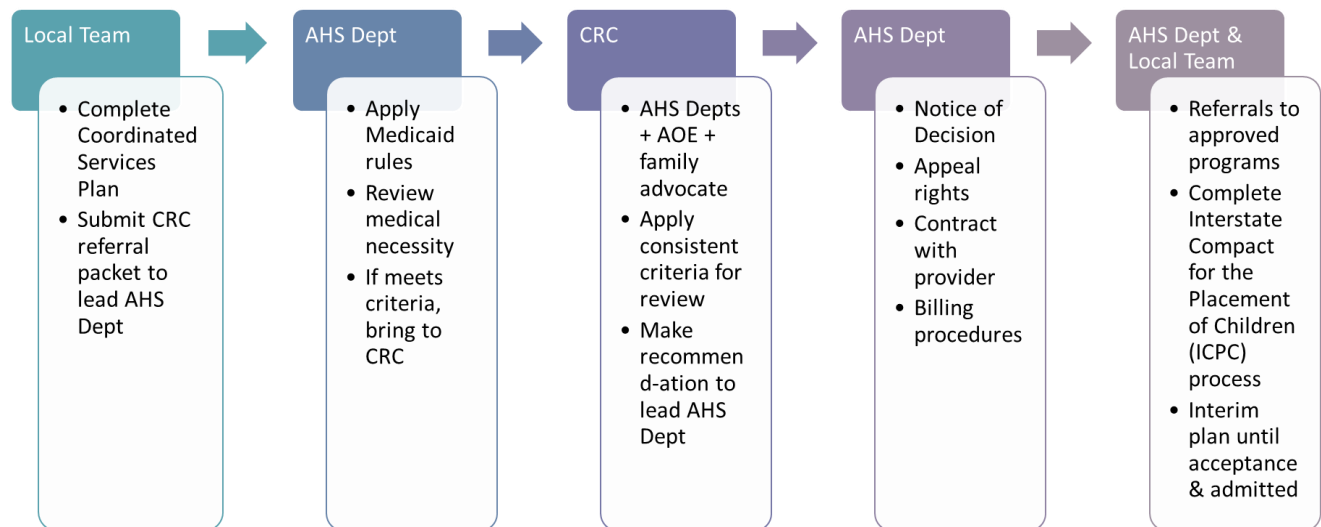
Local Team

- Complete Coordinated Services Plan
- Submit CRC referral packet to lead AHS Dept

AHS Dept

- Apply Medicaid rules
- Review medical necessity
- If meets criteria, bring to CRC

CRC

- AHS Depts + AOE + family advocate
- Apply consistent criteria for review
- Make recommen d-ation to lead AHS Dept

AHS Dept

- Notice of Decision
- Appeal rights
- Contract with provider
- Billing procedures

AHS Dept & Local Team

- Referrals to approved programs
- Complete Interstate Compact for the Placement of Children (ICPC) process
- Interim plan until acceptance & admitted